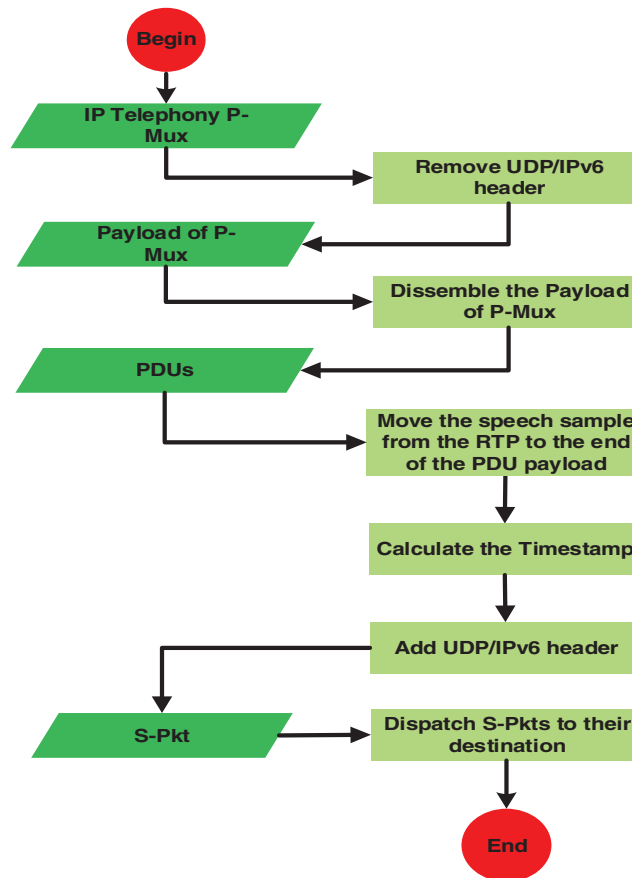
Begin

IP Telephony P-Mux

Remove UDP/IPv6 header

Payload of P-Mux

Dissemble the Payload of P-Mux

PDUs

Move the speech sample from the RTP to the end of the PDU payload

Calculate the Timestamp

Add UDP/IPv6 header

S-Pkt

Dispatch S-Pkts to their destination

End